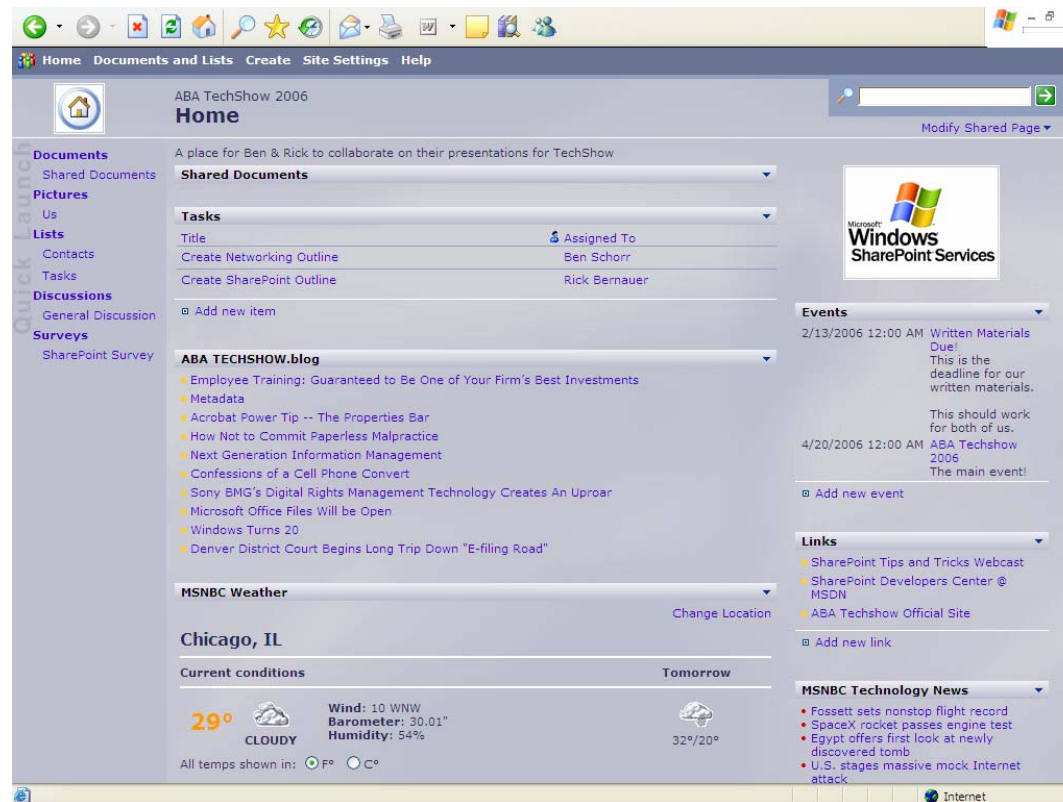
Home Documents and Lists Create Site Settings Help

ABA TechShow 2006
Home

Modify Shared Page

Quick Launch

Documents
Shared Documents
Pictures
Us
Lists
Contacts
Tasks
Discussions
General Discussion
Surveys
SharePoint Survey

A place for Ben & Rick to collaborate on their presentations for TechShow

Shared Documents

Tasks

| Title | Assigned To |
|---|---|
| Create Networking Outline | Ben Schorr |
| Create SharePoint Outline | Rick Bernauer |

Add new item

ABA TECHSHOW.blog

Employee Training: Guaranteed to Be One of Your Firm's Best Investments
Metadata
Acrobat Power Tip -- The Properties Bar
How Not to Commit Paperless Malpractice
Next Generation Information Management
Confessions of a Cell Phone Convert
Sony BMG's Digital Rights Management Technology Creates An Uproar
Microsoft Office Files Will be Open
Windows Turns 20
Denver District Court Begins Long Trip Down "E-filing Road"

MSNBC Weather

Change Location

Chicago, IL

Current conditions
Tomorrow

29°
CLOUDY
Wind: 10 WNW
Barometer: 30.01"
Humidity: 54%
32°/20°

All temps shown in: F° C°

Microsoft Windows SharePoint Services

Events

2/13/2006 12:00 AM Written Materials Due!
This is the deadline for our written materials.

This should work for both of us.
4/20/2006 12:00 AM ABA Techshow 2006
The main event!

Add new event

Links

SharePoint Tips and Tricks Webcast
SharePoint Developers Center @ MSDN
ABA Techshow Official Site

Add new link

MSNBC Technology News

Fossett sets nonstop flight record
SpaceX rocket passes engine test
Egypt offers first look at newly discovered tomb
U.S. stages massive mock Internet attack

Internet